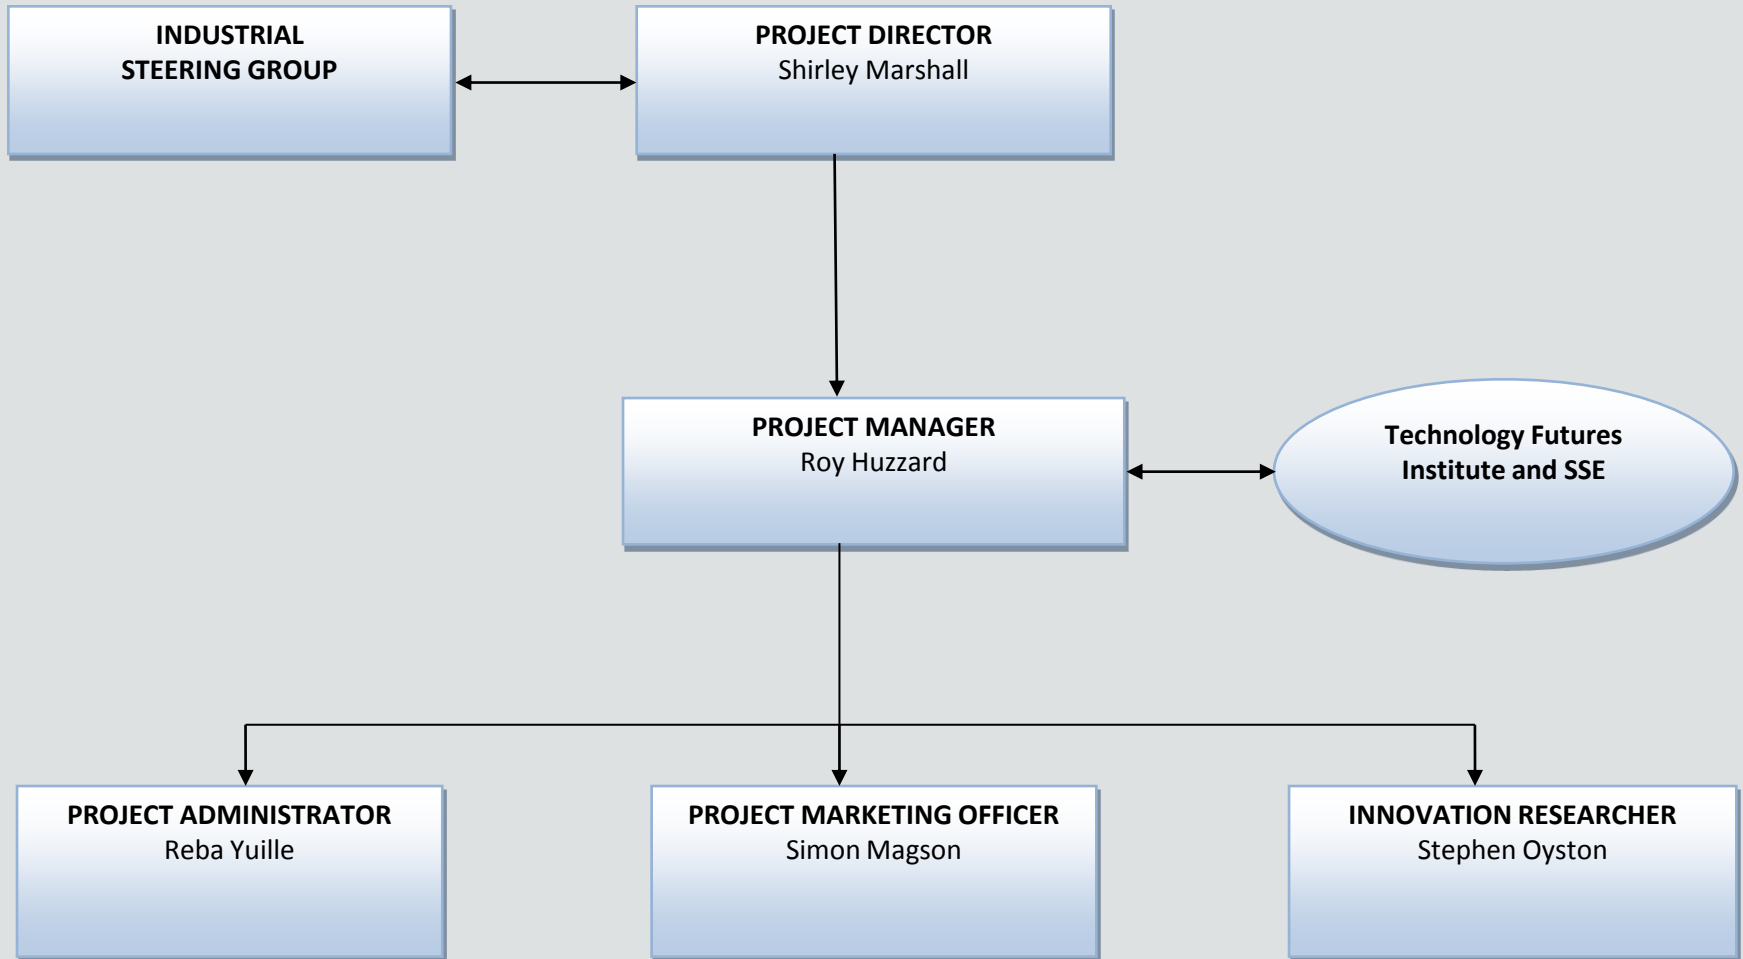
INDUSTRIAL STEERING GROUP

PROJECT DIRECTOR
Shirley Marshall

PROJECT MANAGER
Roy Huzzard

Technology Futures Institute and SSE

PROJECT ADMINISTRATOR
Reba Yuille

PROJECT MARKETING OFFICER
Simon Magson

INNOVATION RESEARCHER
Stephen Oyston